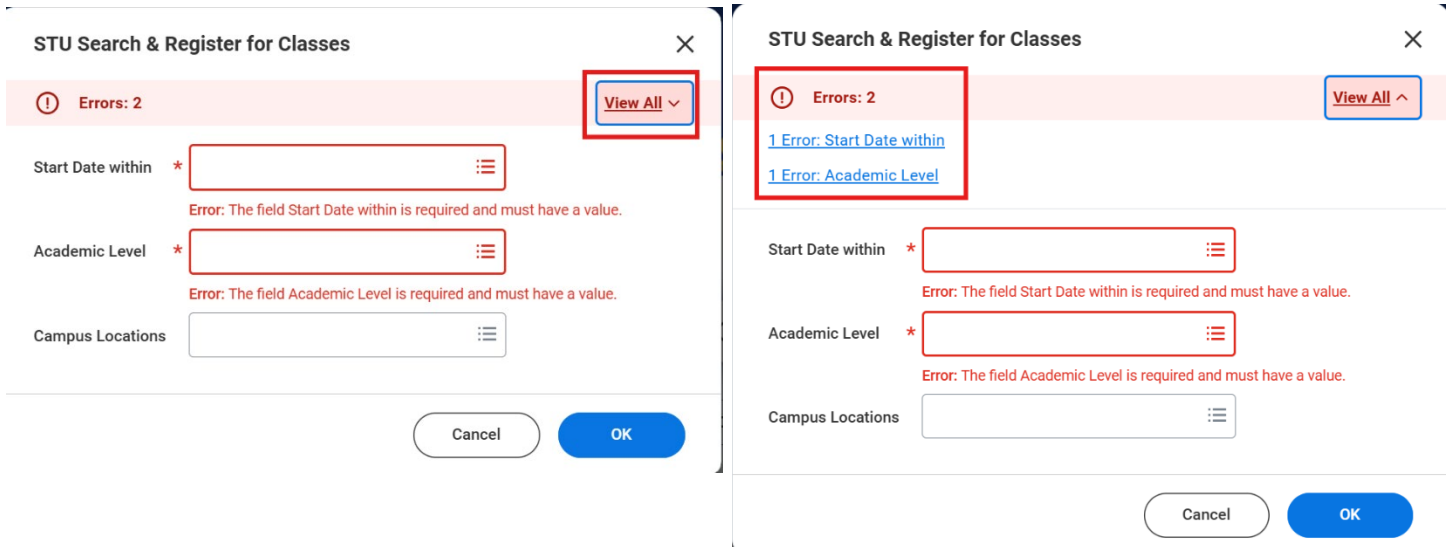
STU Search & Register for Classes

Errors: 2

View All

Start Date within *

Error: The field Start Date within is required and must have a value.

Academic Level *

Error: The field Academic Level is required and must have a value.

Campus Locations

Cancel

OK

STU Search & Register for Classes

Errors: 2

View All

1 Error: Start Date within

1 Error: Academic Level

Start Date within *

Error: The field Start Date within is required and must have a value.

Academic Level *

Error: The field Academic Level is required and must have a value.

Campus Locations

Cancel

OK